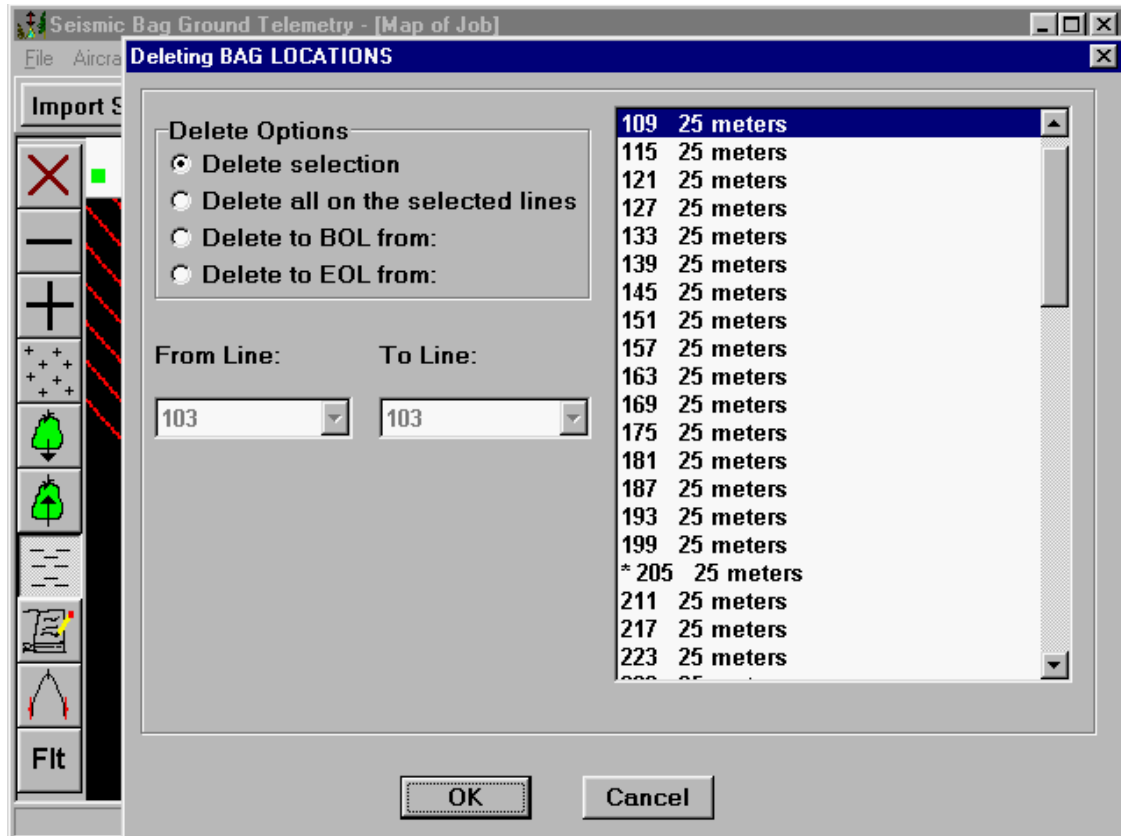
Seismic Bag Ground Telemetry - [Map of Job]
File Aircra
Import S
Deleting BAG LOCATIONS
Delete Options
Delete selection
Delete all on the selected lines
Delete to BOL from:
Delete to EOL from:
From Line:
To Line:
103
103
109 25 meters
115 25 meters
121 25 meters
127 25 meters
133 25 meters
139 25 meters
145 25 meters
151 25 meters
157 25 meters
163 25 meters
169 25 meters
175 25 meters
181 25 meters
187 25 meters
193 25 meters
199 25 meters
* 205 25 meters
211 25 meters
217 25 meters
223 25 meters
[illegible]
Flt
OK
Cancel